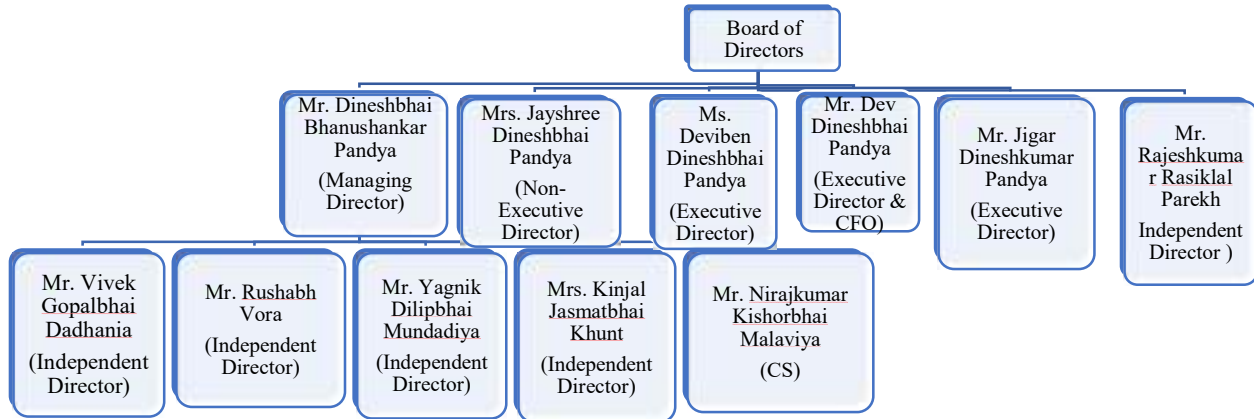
Board of Directors

Mr. Dineshbhai Bhanushankar Pandya (Managing Director)

Mrs. Jayshree Dineshbhai Pandya (Non-Executive Director)

Ms. Deviben Dineshbhai Pandya (Executive Director)

Mr. Dev Dineshbhai Pandya (Executive Director & CFO)

Mr. Jigar Dineshkumar Pandya (Executive Director)

Mr. Rajeshkuma r Rasiklal Parekh Independent Director )

Mr. Vivek Gopalbhai Dadhania (Independent Director)

Mr. Rushabh Vora (Independent Director)

Mr. Yagnik Dilipbhai Mundadiya (Independent Director)

Mrs. Kinjal Jasmatbhai Khunt (Independent Director)

Mr. Nirajkumar Kishorbhai Malaviya (CS)